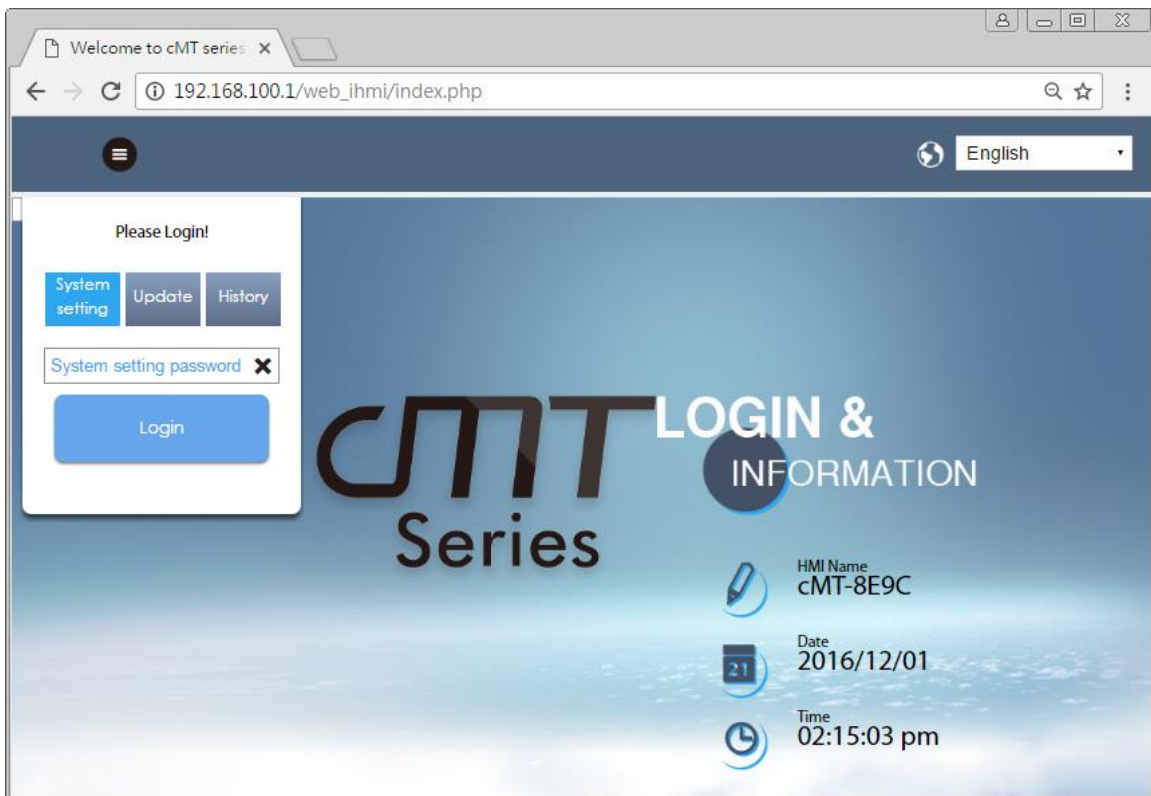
Welcome to cMT series ×

192.168.100.1/web_ihmi/index.php

English

Please Login!

System setting

Update

History

System setting password

Login

cMT Series

LOGIN &

INFORMATION

HMI Name
cMT-8E9C

Date
2016/12/01

21

Time
02:15:03 pm